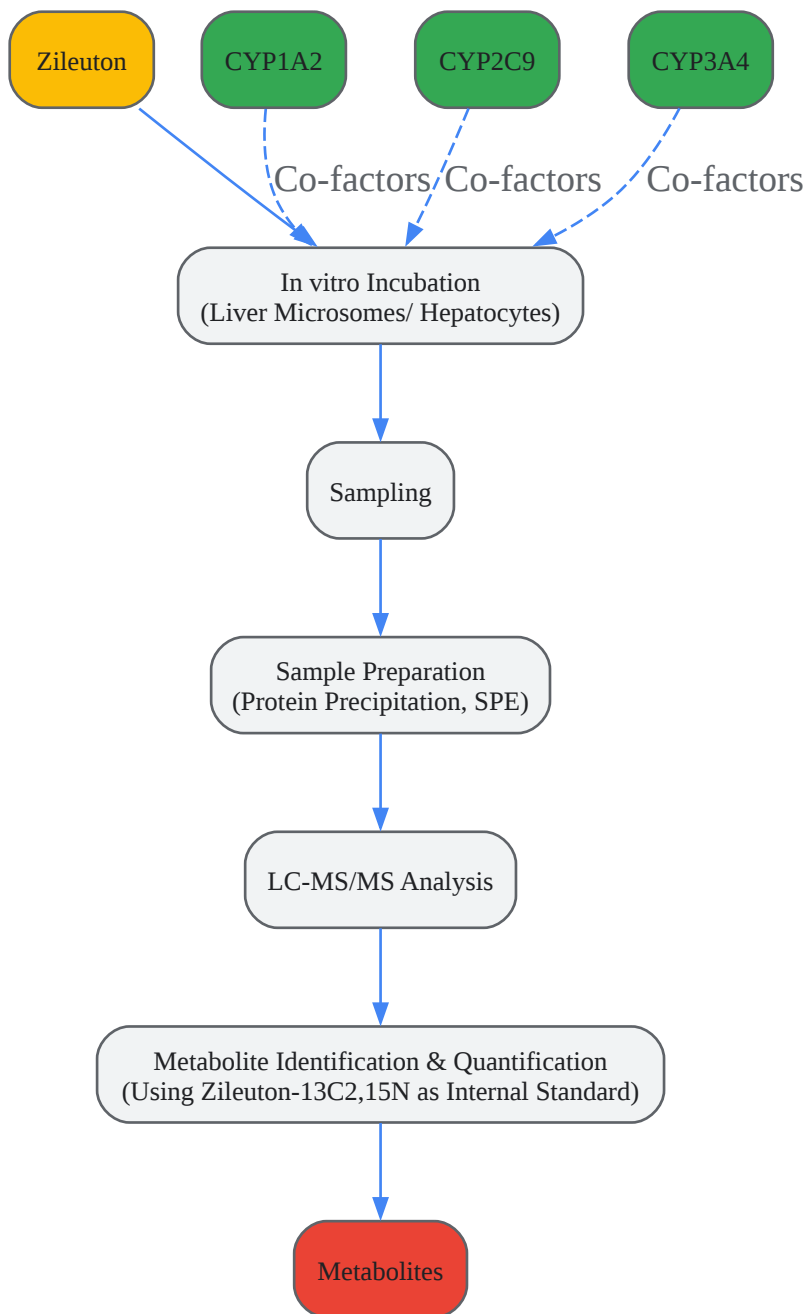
Zileuton

CYP1A2

CYP2C9

CYP3A4

Co-factors

Co-factors

Co-factors

In vitro Incubation
(Liver Microsomes/ Hepatocytes)

Sampling

Sample Preparation
(Protein Precipitation, SPE)

LC-MS/MS Analysis

Metabolite Identification & Quantification
(Using Zileuton-13C2,15N as Internal Standard)

Metabolites